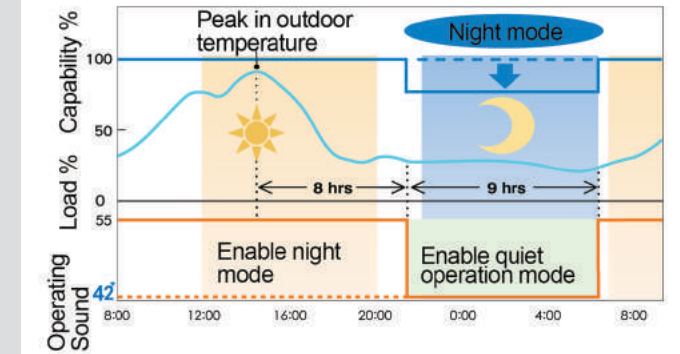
Capability %

Load %

Peak in outdoor temperature

Night mode

100

50

0

8 hrs

9 hrs

55

42

Enable night mode

Enable quiet operation mode

Operating Sound

8:00

12:00

16:00

20:00

0:00

4:00

8:00